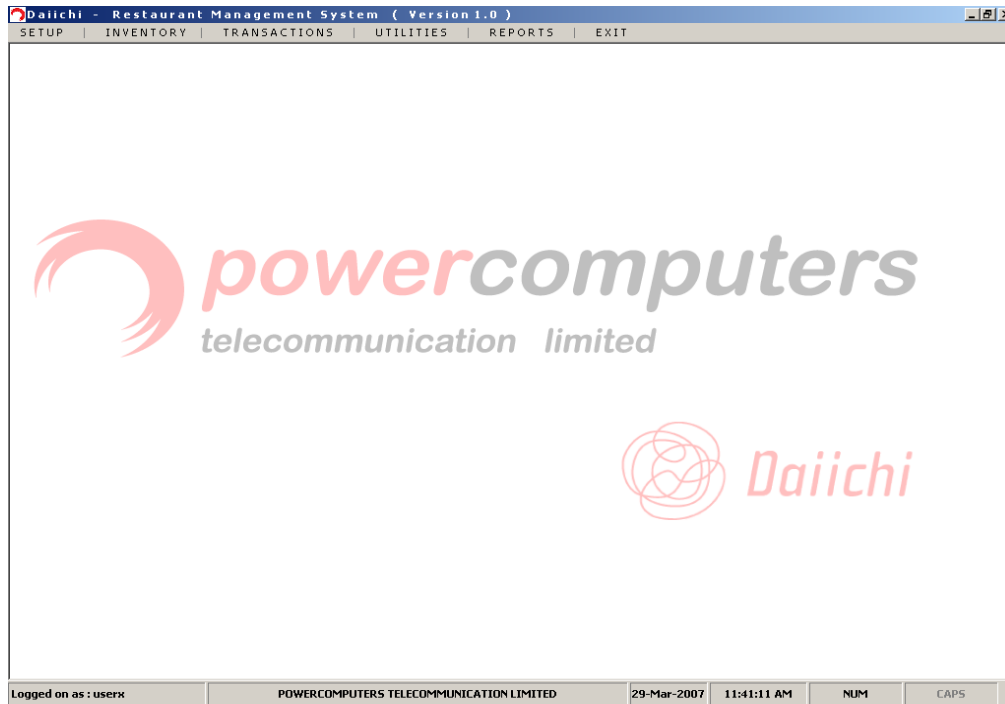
Daiichi - Restaurant Management System ( Version 1.0 )

SETUP | INVENTORY | TRANSACTIONS | UTILITIES | REPORTS | EXIT

powercomputers
telecommunication limited

Daiichi

Logged on as : userx | POWERCOMPUTERS TELECOMMUNICATION LIMITED | 29-Mar-2007 | 11:41:11 AM | NUM | CAPS